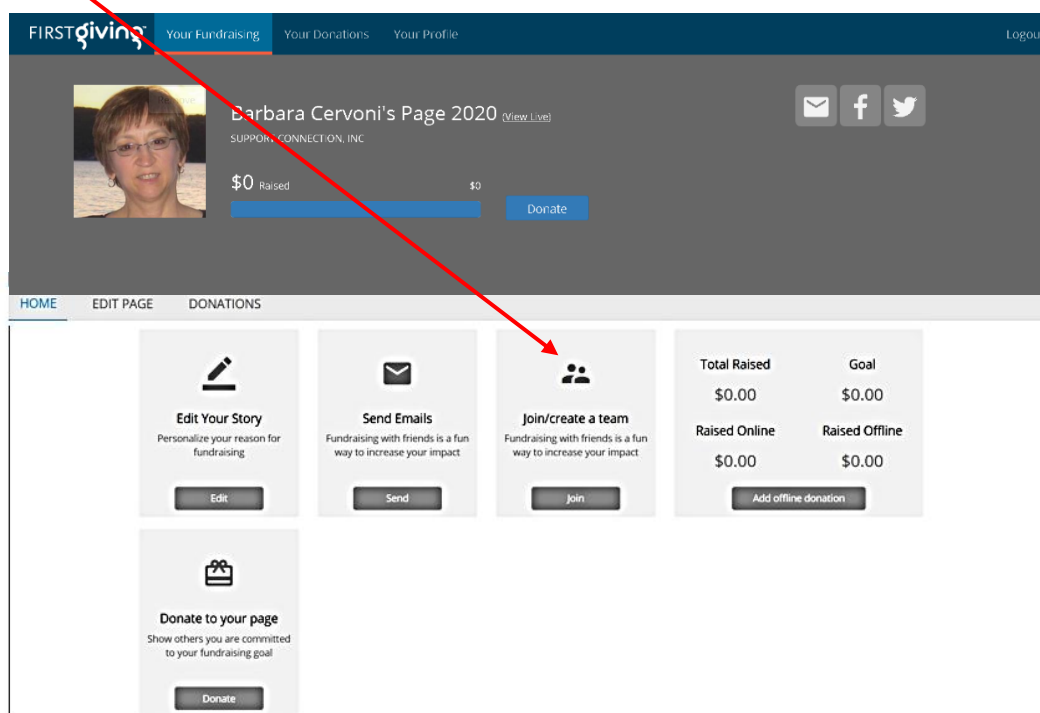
FIRSTgiving Your Fundraising Your Donations Your Profile Logou

Barbara Cervoni's Page 2020 (View Live)

SUPPORT CONNECTION, INC

$0 Raised $0

Donate

HOME EDIT PAGE DONATIONS

Edit Your Story
Personalize your reason for fundraising
Edit

Send Emails
Fundraising with friends is a fun way to increase your impact
Send

Join/create a team
Fundraising with friends is a fun way to increase your impact
Join

Total Raised $0.00
Goal $0.00
Raised Online $0.00
Raised Offline $0.00
Add offline donation

Donate to your page
Show others you are committed to your fundraising goal
Donate